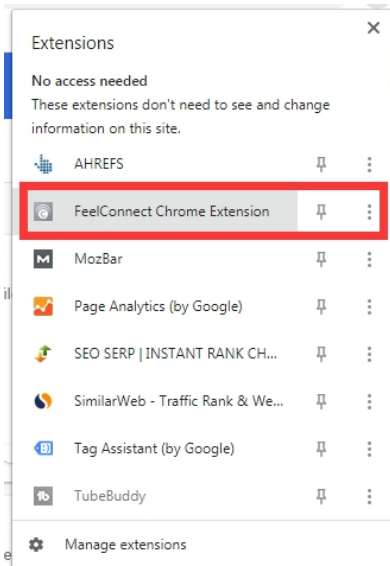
Extensions

No access needed
These extensions don't need to see and change information on this site.

AHREFS

FeelConnect Chrome Extension

MozBar

Page Analytics (by Google)

SEO SERP | INSTANT RANK CH...

SimilarWeb - Traffic Rank & We...

Tag Assistant (by Google)

TubeBuddy

Manage extensions